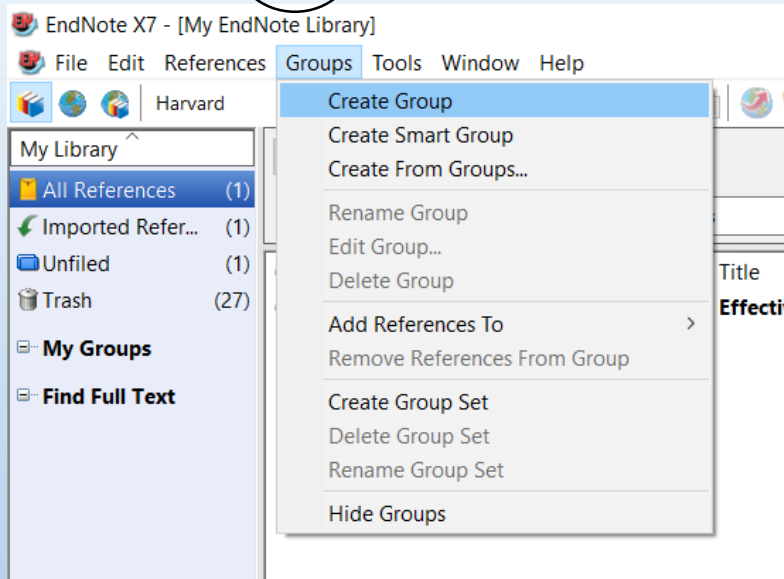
EndNote X7 - [My EndNote Library]

File Edit References Groups Tools Window Help

Harvard

My Library

All References (1)
Imported Refer... (1)
Unfiled (1)
Trash (27)

My Groups

Find Full Text

Create Group
Create Smart Group
Create From Groups...
Rename Group
Edit Group...
Delete Group
Add References To
Remove References From Group
Create Group Set
Delete Group Set
Rename Group Set
Hide Groups

Title
Effecti